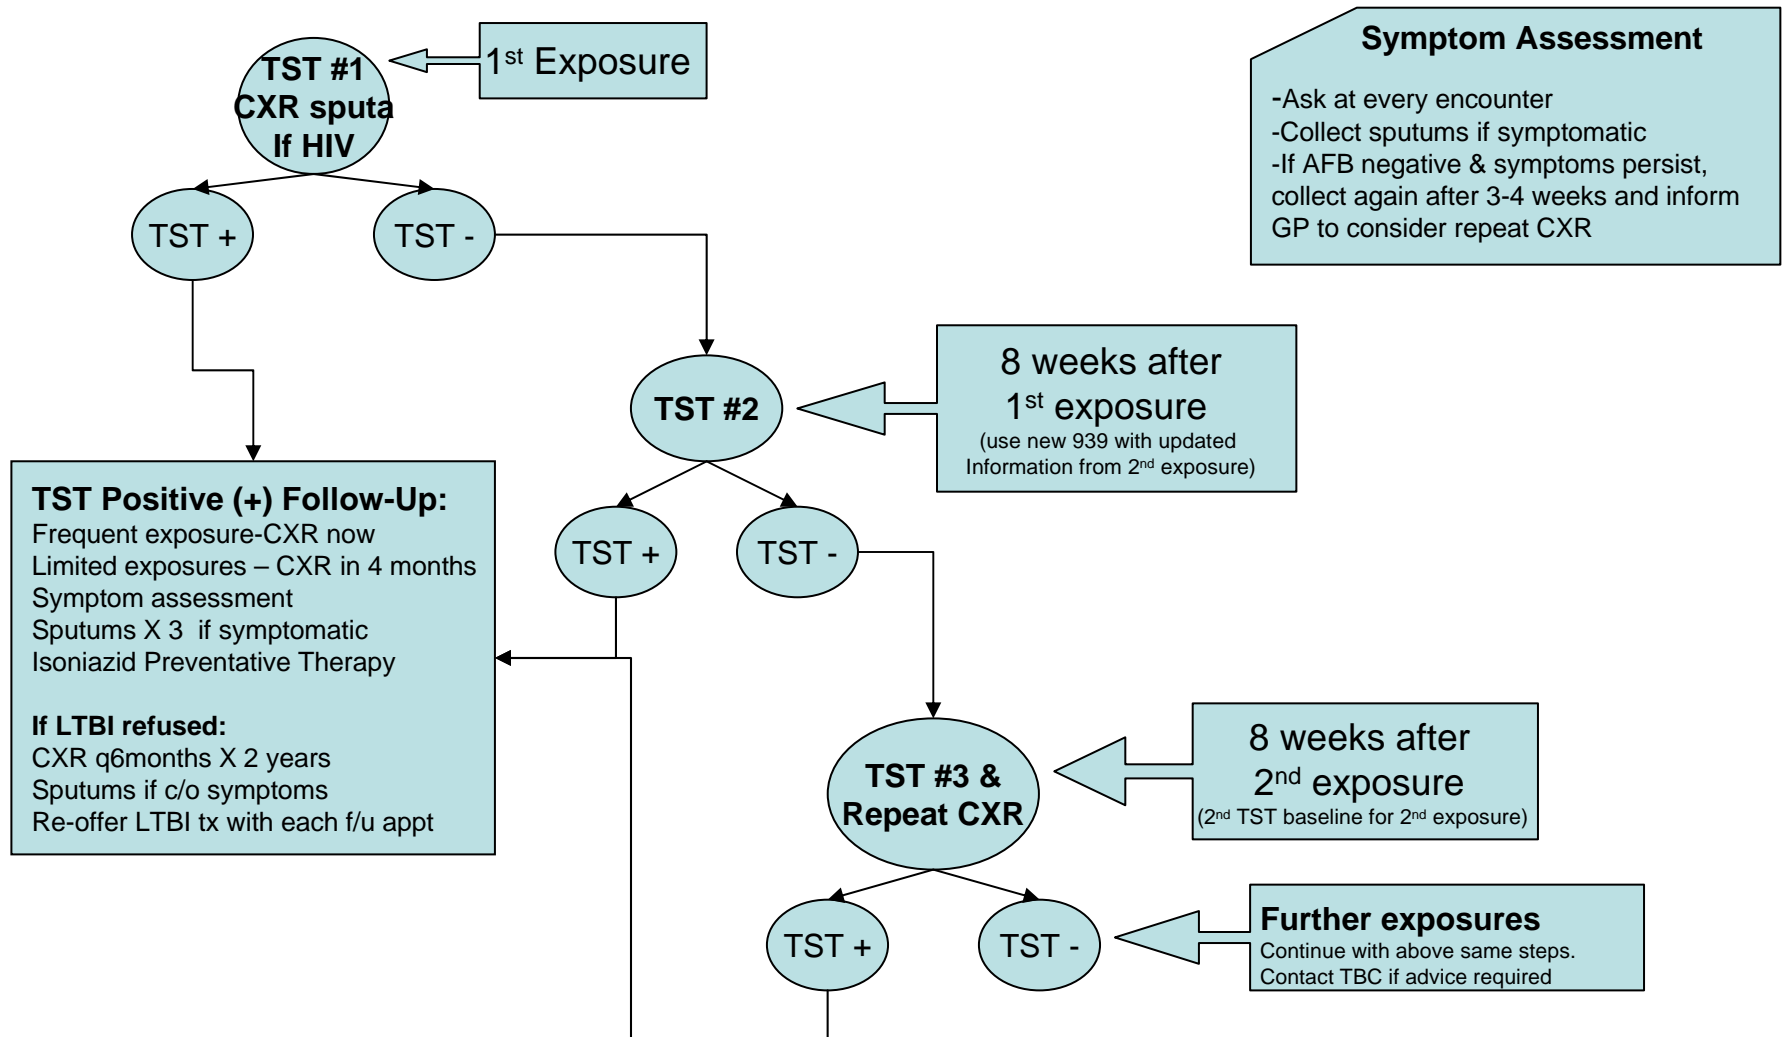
TST #1
CXR sputa
If HIV

1$^{st}$ Exposure

Symptom Assessment

-Ask at every encounter
-Collect sputums if symptomatic
-If AFB negative & symptoms persist, collect again after 3-4 weeks and inform GP to consider repeat CXR

TST +

TST -

TST #2

8 weeks after 1$^{st}$ exposure
(use new 939 with updated Information from 2$^{nd}$ exposure)

TST Positive (+) Follow-Up:
Frequent exposure-CXR now
Limited exposures – CXR in 4 months
Symptom assessment
Sputums X 3 if symptomatic
Isoniazid Preventative Therapy

If LTBI refused:
CXR q6months X 2 years
Sputums if c/o symptoms
Re-offer LTBI tx with each f/u appt

TST +

TST -

TST #3 & Repeat CXR

8 weeks after 2$^{nd}$ exposure
(2$^{nd}$ TST baseline for 2$^{nd}$ exposure)

TST +

TST -

Further exposures
Continue with above same steps.
Contact TBC if advice required